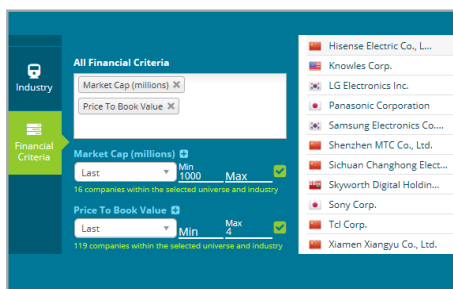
Industry

Financial Criteria

All Financial Criteria

Market Cap (millions) ✕

Price To Book Value ✕

Market Cap (millions)

Last

Min 1000

Max

16 companies within the selected universe and industry

Price To Book Value

Last

Min

Max 4

119 companies within the selected universe and industry

Hisense Electric Co., L...

Knowles Corp.

LG Electronics Inc.

Panasonic Corporation

Samsung Electronics Co....

Shenzhen MTC Co., Ltd.

Sichuan Changhong Elect...

Skyworth Digital Holdin...

Sony Corp.

Tcl Corp.

Xiamen Xiangyu Co., Ltd.